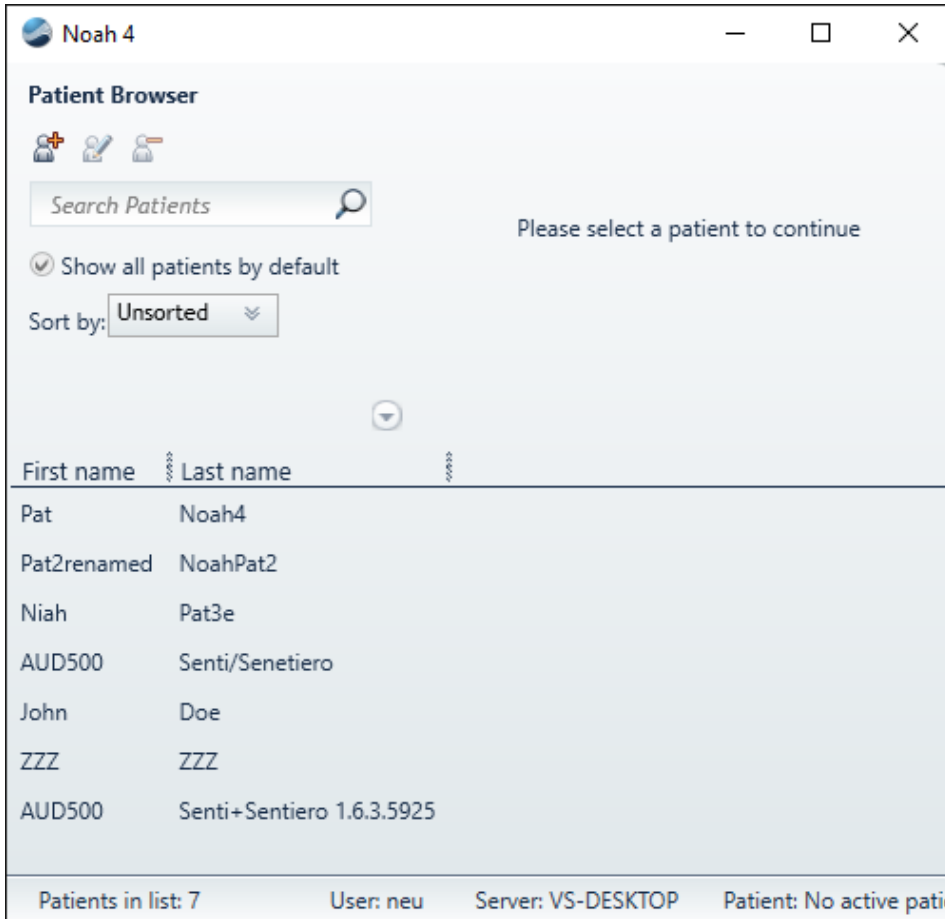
Noah 4

Patient Browser

Search Patients

Please select a patient to continue

Show all patients by default

Sort by: Unsorted

| First name | Last name |
|---|---|
| Pat | Noah4 |
| Pat2renamed | NoahPat2 |
| Niah | Pat3e |
| AUD500 | Senti/Senetiero |
| John | Doe |
| ZZZ | ZZZ |
| AUD500 | Senti+Sentiero 1.6.3.5925 |

Patients in list: 7  User: neu  Server: VS-DESKTOP  Patient: No active pati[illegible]